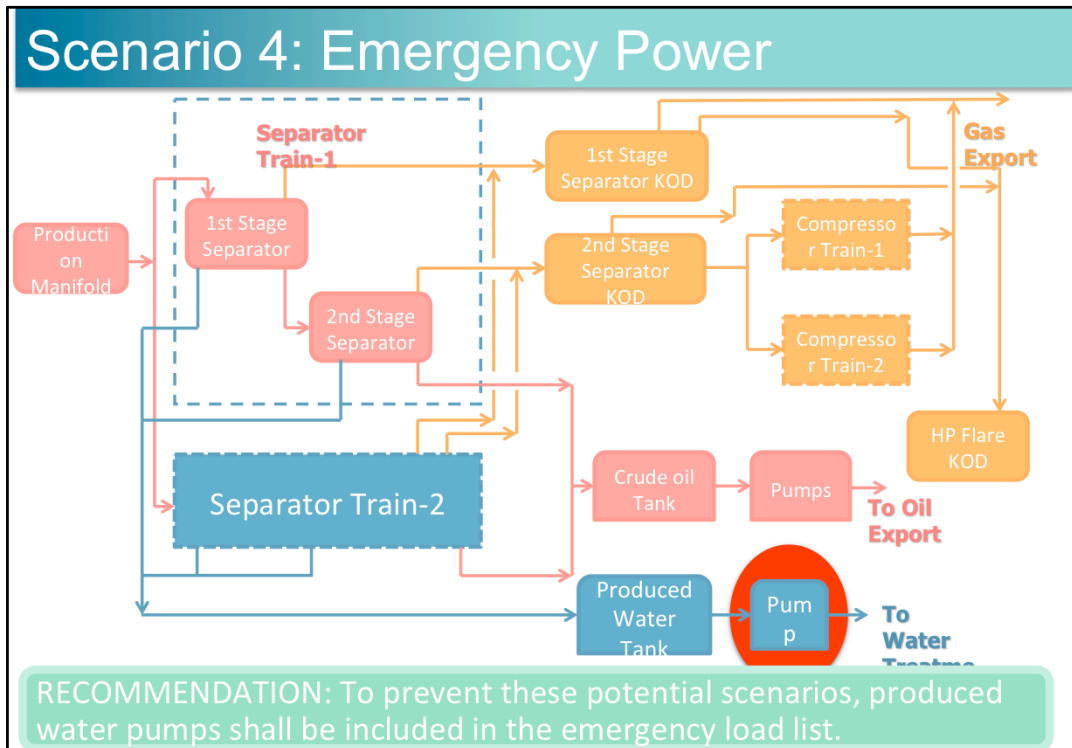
Scenario 4: Emergency Power

Separator Train-1

Producti on Manifold

1st Stage Separator

2nd Stage Separator

1st Stage Separator KOD

2nd Stage Separator KOD

Compresso r Train-1

Compresso r Train-2

Gas Export

HP Flare KOD

Separator Train-2

Crude oil Tank

Pumps

To Oil Export

Produced Water Tank

Pum p

To Water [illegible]

RECOMMENDATION: To prevent these potential scenarios, produced water pumps shall be included in the emergency load list.